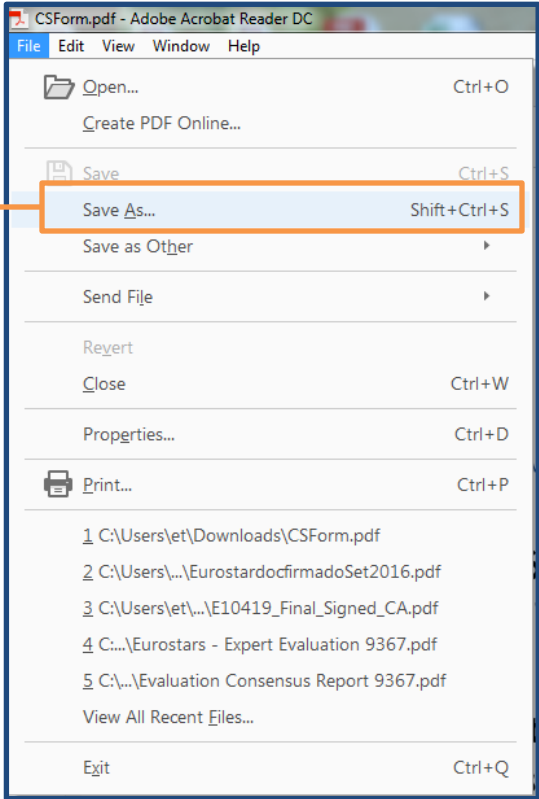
CSForm.pdf - Adobe Acrobat Reader DC

File Edit View Window Help

Open... Ctrl+O
Create PDF Online...
Save Ctrl+S
Save As... Shift+Ctrl+S
Save as Other
Send File
Revert
Close Ctrl+W
Properties... Ctrl+D
Print... Ctrl+P
1 C:\Users\et\Downloads\CSForm.pdf
2 C:\Users\...\EurostardocfirmadoSet2016.pdf
3 C:\Users\et\...\E10419_Final_Signed_CA.pdf
4 C:...\Eurostars - Expert Evaluation 9367.pdf
5 C:\...\Evaluation Consensus Report 9367.pdf
View All Recent Files...
Exit Ctrl+Q